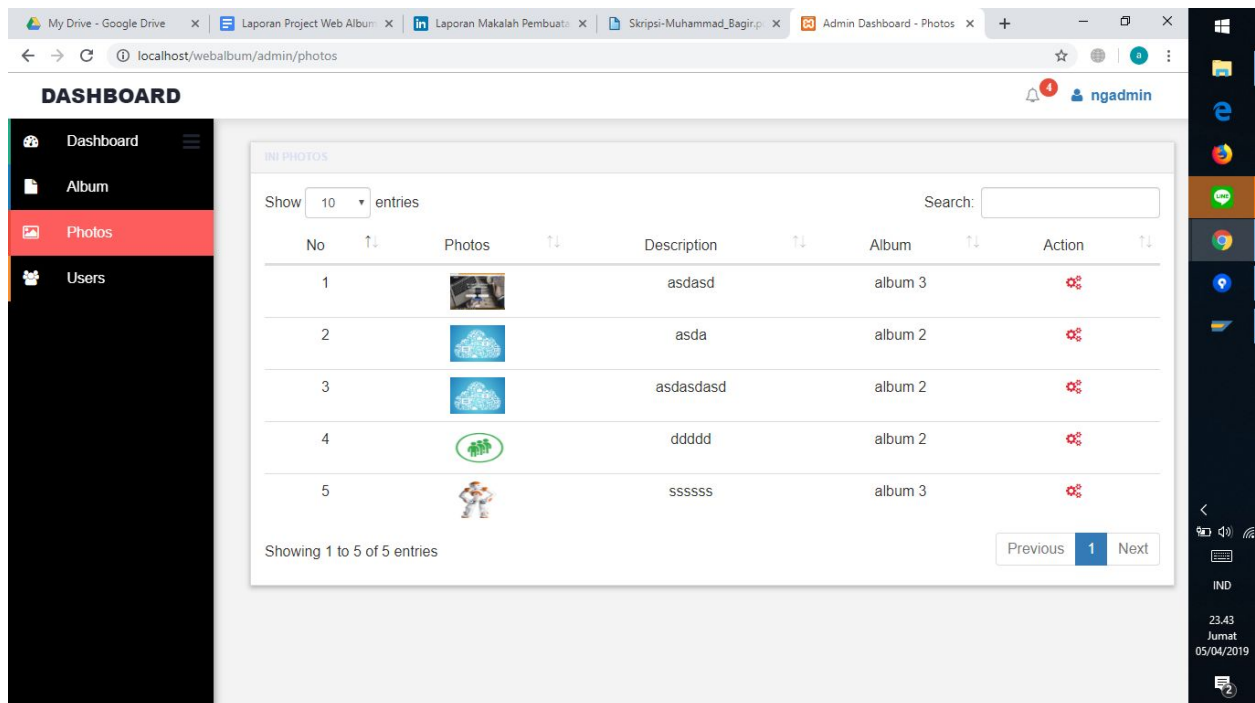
My Drive - Google Drive × | Laporan Project Web Album × | Laporan Makalah Pembuata × | Skripsi-Muhammad_Bagir.p × | Admin Dashboard - Photos × | +

localhost/webalbum/admin/photos

a

DASHBOARD

4 ngadmin

Dashboard
Album
Photos
Users

INI PHOTOS

Show 10 entries

Search:

| No | Photos | Description | Album | Action |
|---|---|---|---|---|
| 1 | | asdasd | album 3 | |
| 2 | | asda | album 2 | |
| 3 | | asdasdasd | album 2 | |
| 4 | | ddddd | album 2 | |
| 5 | | ssssss | album 3 | |

Showing 1 to 5 of 5 entries

Previous 1 Next

IND
23.43
Jumat
05/04/2019
2